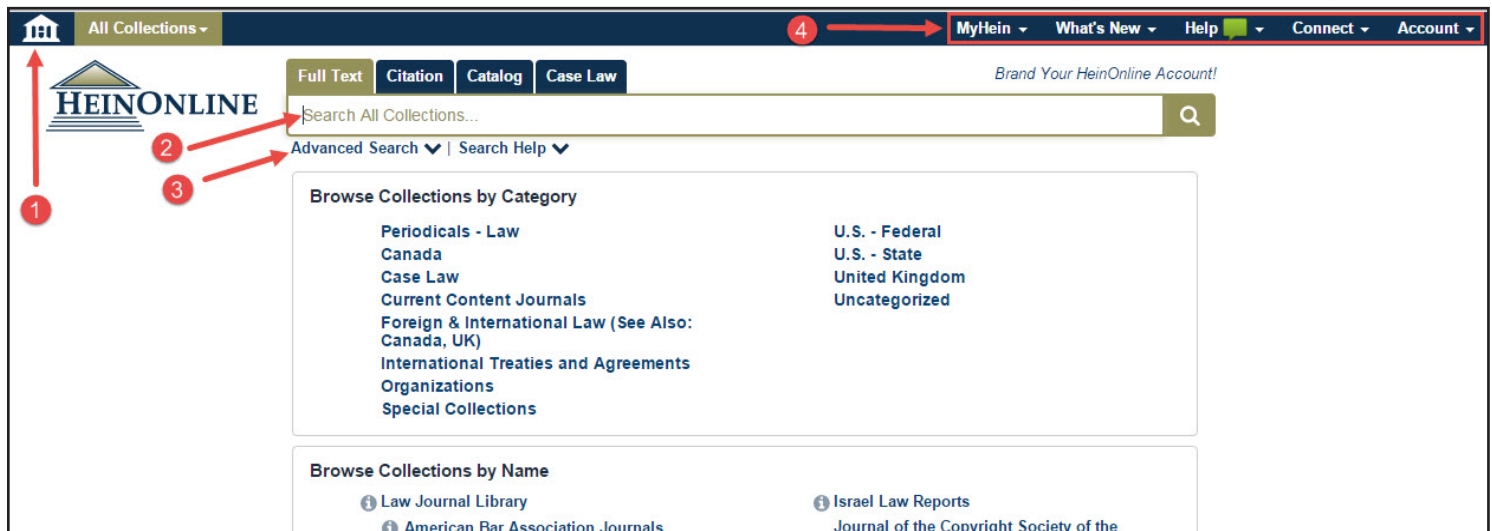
All Collections

4

MyHein What's New Help Connect Account

HEINONLINE

Full Text Citation Catalog Case Law

Brand Your HeinOnline Account!

Search All Collections...

2

Advanced Search | Search Help

3

1

Browse Collections by Category

Periodicals - Law
Canada
Case Law
Current Content Journals
Foreign & International Law (See Also: Canada, UK)
International Treaties and Agreements
Organizations
Special Collections

U.S. - Federal
U.S. - State
United Kingdom
Uncategorized

Browse Collections by Name

Law Journal Library
American Bar Association Journals

Israel Law Reports
Journal of the Copyright Society of the